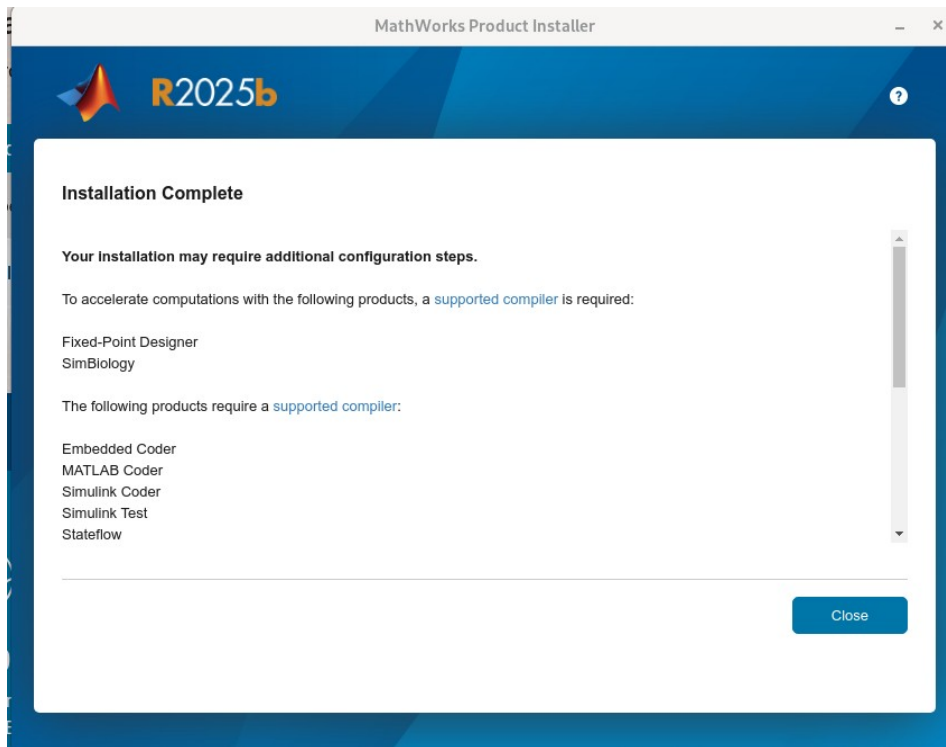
MathWorks Product Installer

R2025b

?

Installation Complete

Your installation may require additional configuration steps.

To accelerate computations with the following products, a supported compiler is required:

Fixed-Point Designer
SimBiology

The following products require a supported compiler:

Embedded Coder
MATLAB Coder
Simulink Coder
Simulink Test
Stateflow

Close